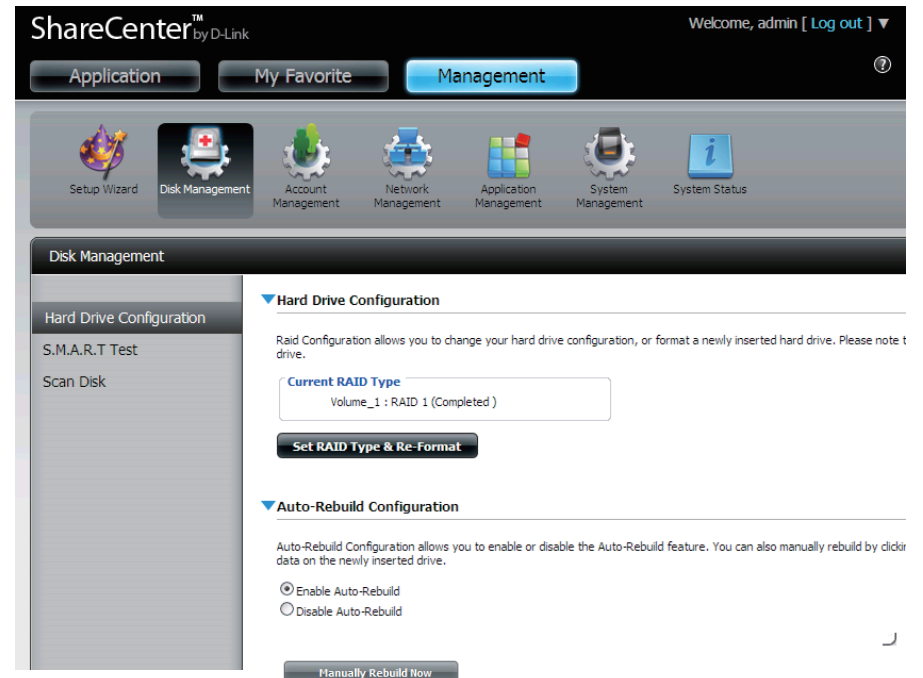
ShareCenter™ by D-Link

Welcome, admin [ Log out ] ▼

Application

My Favorite

Management

?

Setup Wizard

Disk Management

Account Management

Network Management

Application Management

System Management

System Status

Disk Management

Hard Drive Configuration

S.M.A.R.T Test

Scan Disk

Hard Drive Configuration

Raid Configuration allows you to change your hard drive configuration, or format a newly inserted hard drive. Please note t drive.

Current RAID Type

Volume_1 : RAID 1 (Completed )

Set RAID Type & Re-Format

Auto-Rebuild Configuration

Auto-Rebuild Configuration allows you to enable or disable the Auto-Rebuild feature. You can also manually rebuild by clickir data on the newly inserted drive.

Enable Auto-Rebuild

Disable Auto-Rebuild

Manually Rebuild Now